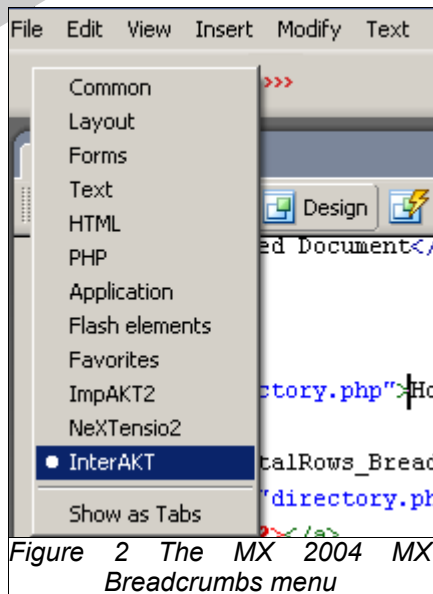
File Edit View Insert Modify Text

»»

Common
Layout
Forms
Text
HTML
PHP
Application
Flash elements
Favorites
ImpAKT2
NeXTensio2
InterAKT
Show as Tabs

Design

ed Document</

ctory.php">Ho

talRows_Bread

"directory.ph

Figure 2 The MX 2004 MX Breadcrumbs menu